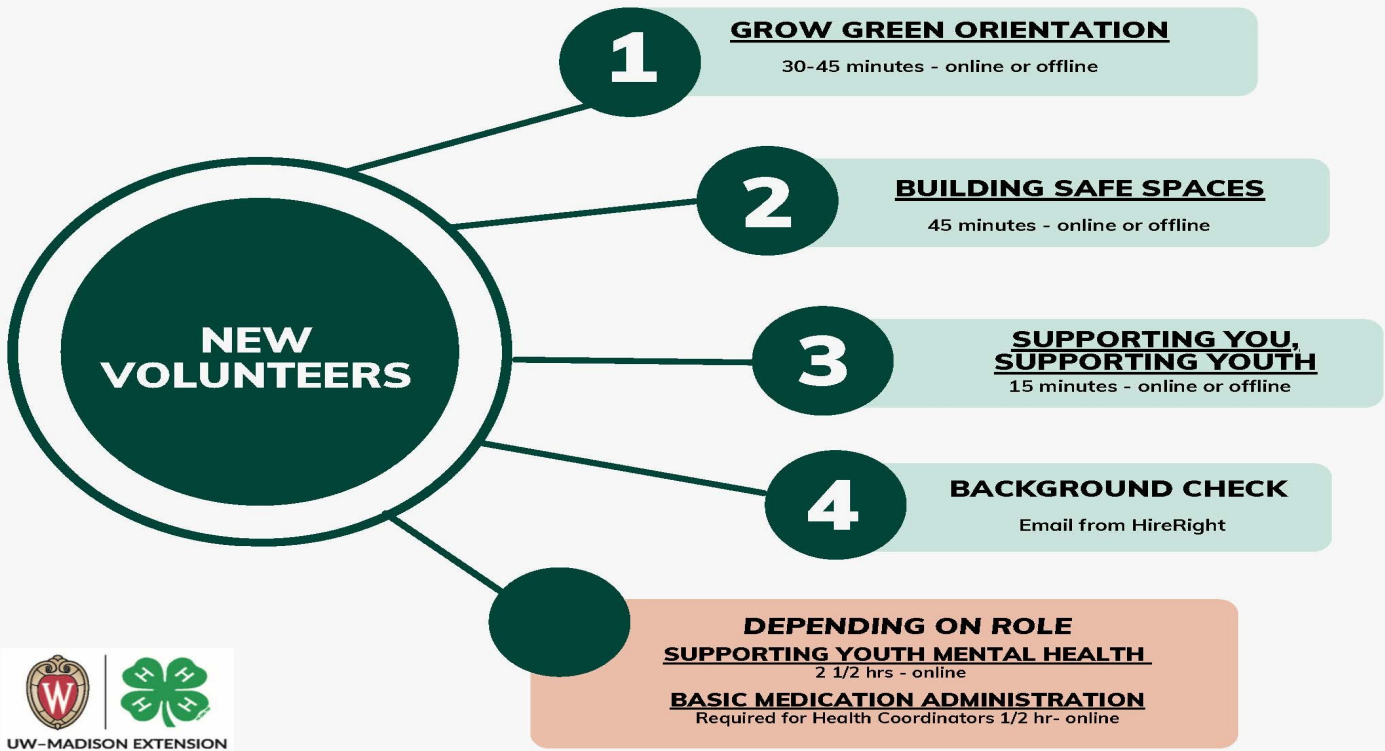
NEW VOLUNTEERS

1
GROW GREEN ORIENTATION
30-45 minutes - online or offline

2
BUILDING SAFE SPACES
45 minutes - online or offline

3
SUPPORTING YOU, SUPPORTING YOUTH
15 minutes - online or offline

4
BACKGROUND CHECK
Email from HireRight

DEPENDING ON ROLE
SUPPORTING YOUTH MENTAL HEALTH
2 1/2 hrs - online
BASIC MEDICATION ADMINISTRATION
Required for Health Coordinators 1/2 hr- online

W
H H H H
UW–MADISON EXTENSION